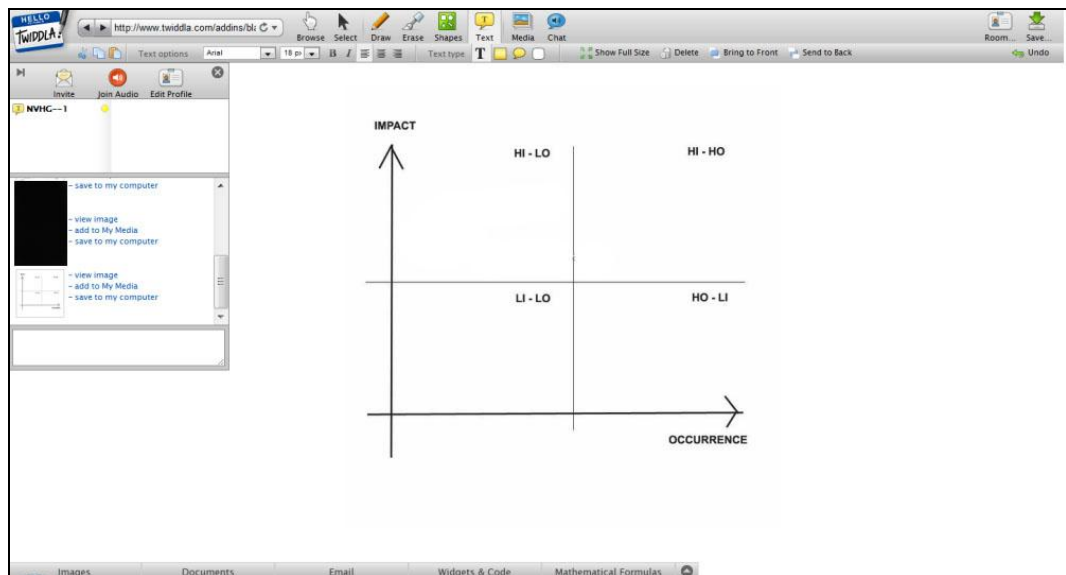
HELLO TWIDDLA

http://www.twiddla.com/addins/bl

Browse Select Draw Erase Shapes Text Media Chat

Room... Save...

Text options Arial 18 pt B I

Text type T

Show Full Size Delete Bring to Front Send to Back

Undo

Invite Join Audio Edit Profile

NVHC--1

- save to my computer

- view image
- add to My Media
- save to my computer

- view image
- add to My Media
- save to my computer

IMPACT

HI - LO

HI - HO

LI - LO

HO - LI

OCCURRENCE

Images Documents Email Widgets & Code Mathematical Formulas